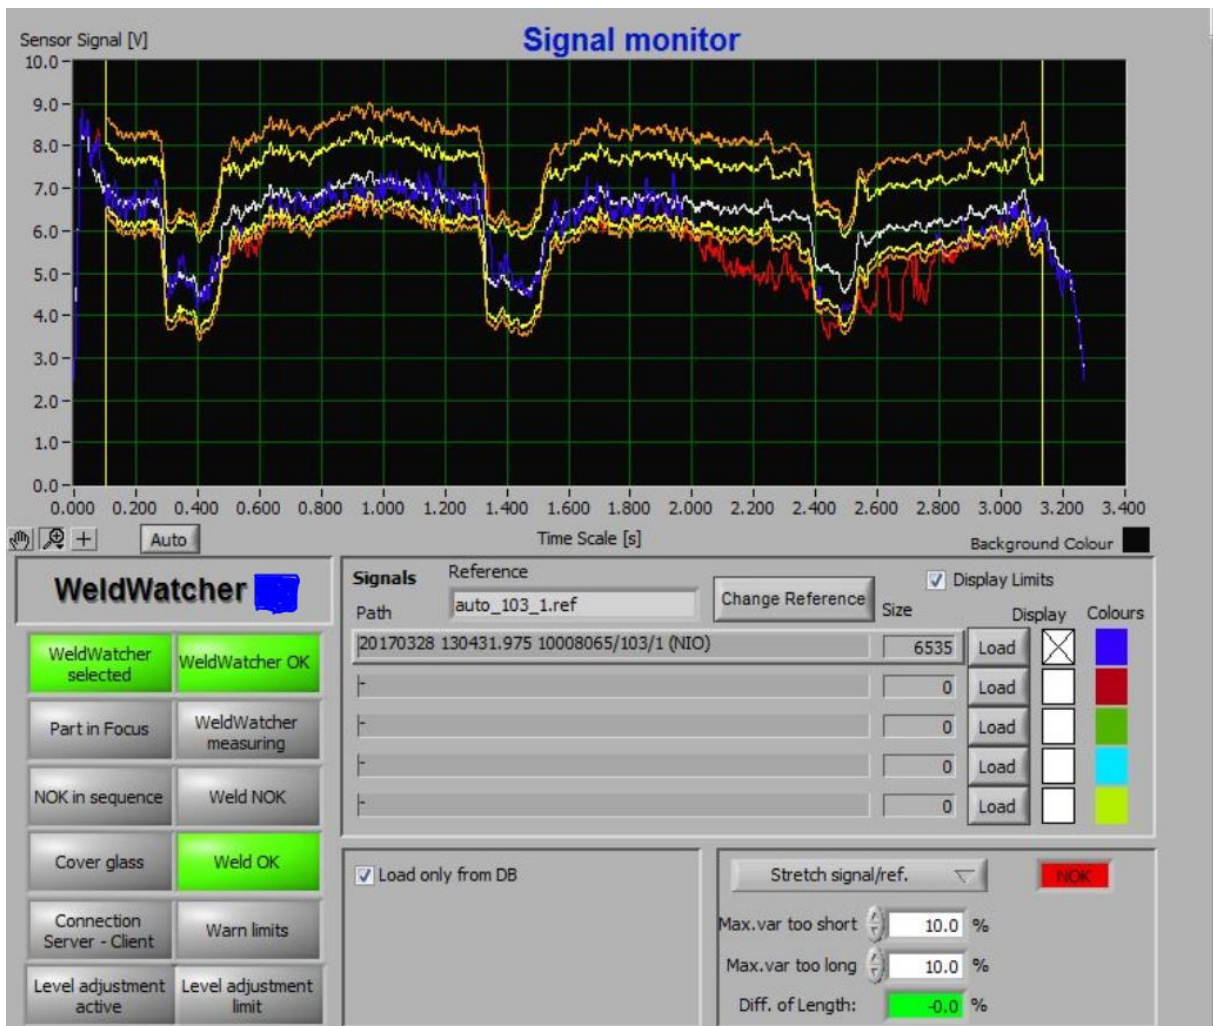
Signal monitor

Sensor Signal [V]

10.0
9.0
8.0
7.0
6.0
5.0
4.0
3.0
2.0
1.0
0.0

0.000 0.200 0.400 0.600 0.800 1.000 1.200 1.400 1.600 1.800 2.000 2.200 2.400 2.600 2.800 3.000 3.200 3.400

Auto

Time Scale [s]

Background Colour

WeldWatcher

WeldWatcher selected
WeldWatcher OK
Part in Focus
WeldWatcher measuring
NOK in sequence
Weld NOK
Cover glass
Weld OK
Connection Server - Client
Warn limits
Level adjustment active
Level adjustment limit

Signals
Reference
auto_103_1.ref
Change Reference
Display Limits
Path
Size
Display
Colours

| Path | Size | | |
|---|---|---|---|
| 20170328 130431.975 10008065/103/1 (NIO) | 6535 | Load | |
| | 0 | Load | |
| | 0 | Load | |
| | 0 | Load | |
| | 0 | Load | |

Load only from DB

Stretch signal/ref.
NOK
Max.var too short 10.0 %
Max.var too long 10.0 %
Diff. of Length: -0.0 %